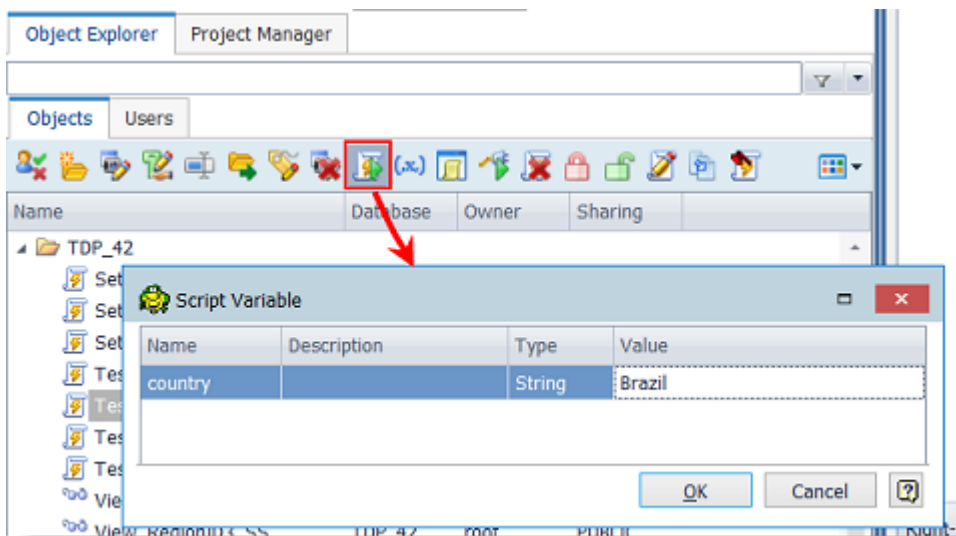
Object Explorer
Project Manager

Objects
Users

Name
Database
Owner
Sharing

TDP_42
Set
Set
Set
Tes
Tes
Tes
Tes
View
View_Region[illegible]_SS
TDP_42
root
PUBLIC

Script Variable

| Name | Description | Type | Value |
|---|---|---|---|
| country | | String | Brazil |

OK
Cancel
?